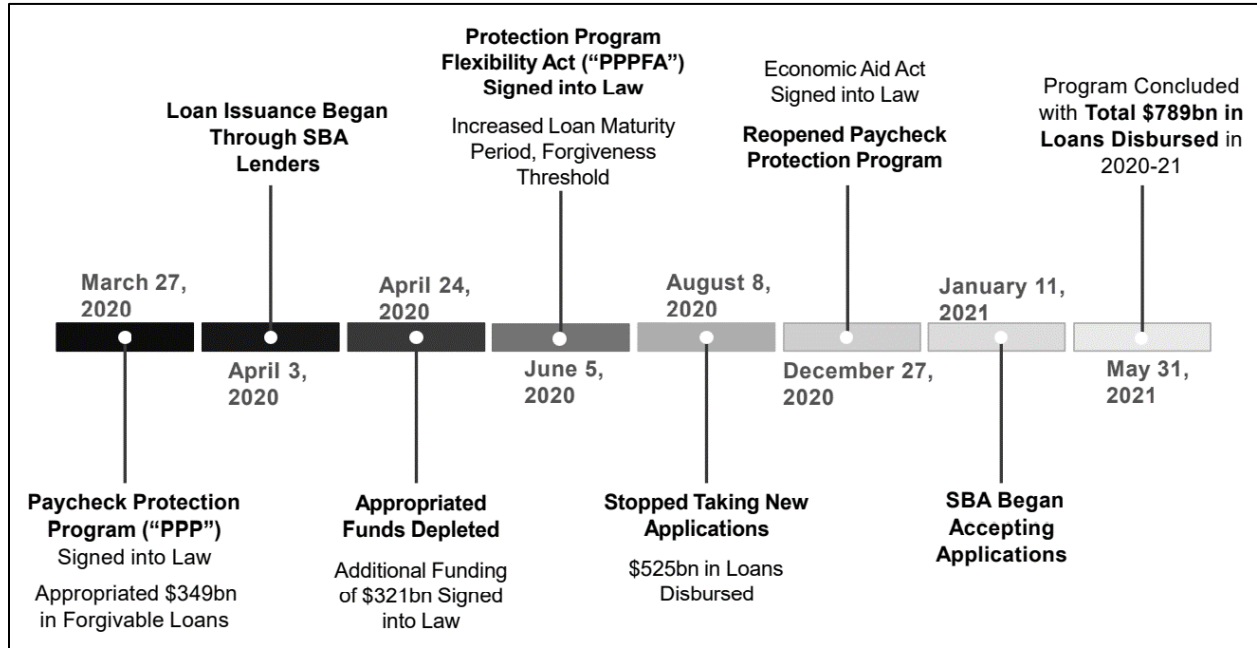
March 27, 2020

Paycheck Protection Program ("PPP") Signed into Law

Appropriated $349bn in Forgivable Loans

Loan Issuance Began Through SBA Lenders

April 3, 2020

April 24, 2020

Appropriated Funds Depleted

Additional Funding of $321bn Signed into Law

Protection Program Flexibility Act ("PPPFA") Signed into Law

Increased Loan Maturity Period, Forgiveness Threshold

June 5, 2020

August 8, 2020

Stopped Taking New Applications

$525bn in Loans Disbursed

Economic Aid Act Signed into Law

Reopened Paycheck Protection Program

December 27, 2020

January 11, 2021

SBA Began Accepting Applications

Program Concluded with Total $789bn in Loans Disbursed in 2020-21

May 31, 2021